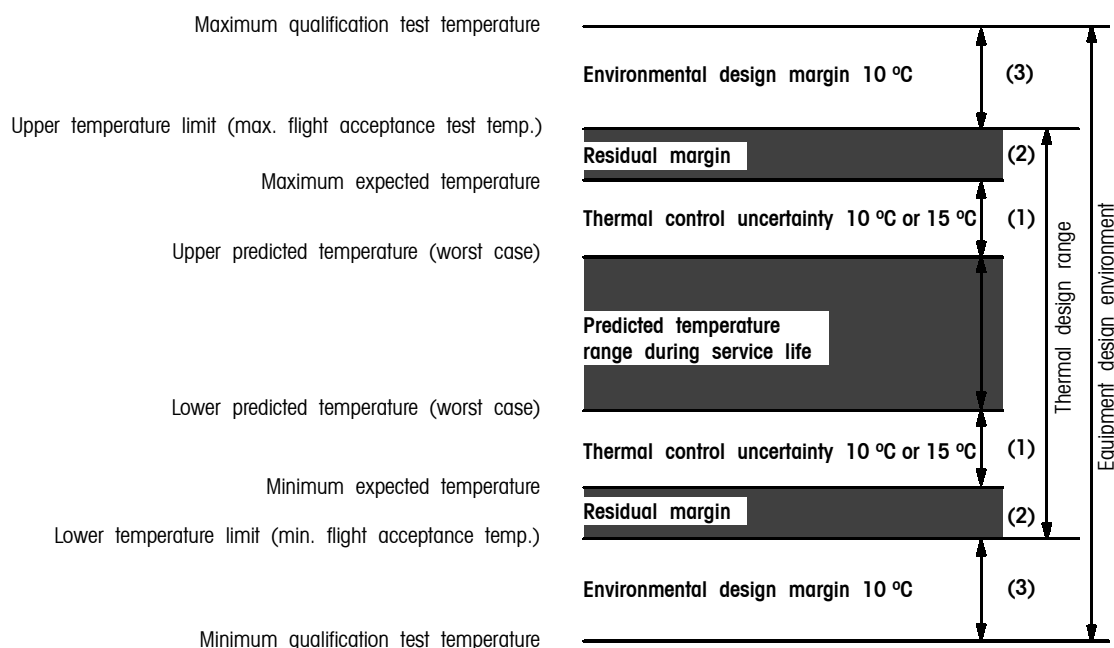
Maximum qualification test temperature

Environmental design margin 10 ºC

(3)

Upper temperature limit (max. flight acceptance test temp.)

Residual margin

(2)

Maximum expected temperature

Thermal control uncertainty 10 ºC or 15 ºC

(1)

Upper predicted temperature (worst case)

Predicted temperature range during service life

Lower predicted temperature (worst case)

Thermal control uncertainty 10 ºC or 15 ºC

(1)

Minimum expected temperature

Residual margin

(2)

Lower temperature limit (min. flight acceptance temp.)

Environmental design margin 10 ºC

(3)

Minimum qualification test temperature

Thermal design range

Equipment design environment